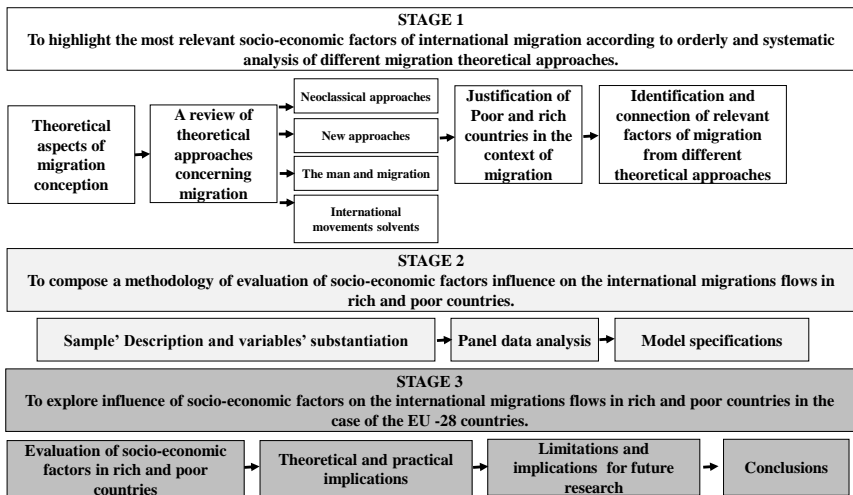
STAGE 1
To highlight the most relevant socio-economic factors of international migration according to orderly and systematic analysis of different migration theoretical approaches.

Theoretical aspects of migration conception

A review of theoretical approaches concerning migration

Neoclassical approaches

New approaches

The man and migration

International movements solvents

Justification of Poor and rich countries in the context of migration

Identification and connection of relevant factors of migration from different theoretical approaches

STAGE 2
To compose a methodology of evaluation of socio-economic factors influence on the international migrations flows in rich and poor countries.

Sample' Description and variables' substantiation

Panel data analysis

Model specifications

STAGE 3
To explore influence of socio-economic factors on the international migrations flows in rich and poor countries in the case of the EU -28 countries.

Evaluation of socio-economic factors in rich and poor countries

Theoretical and practical implications

Limitations and implications for future research

Conclusions